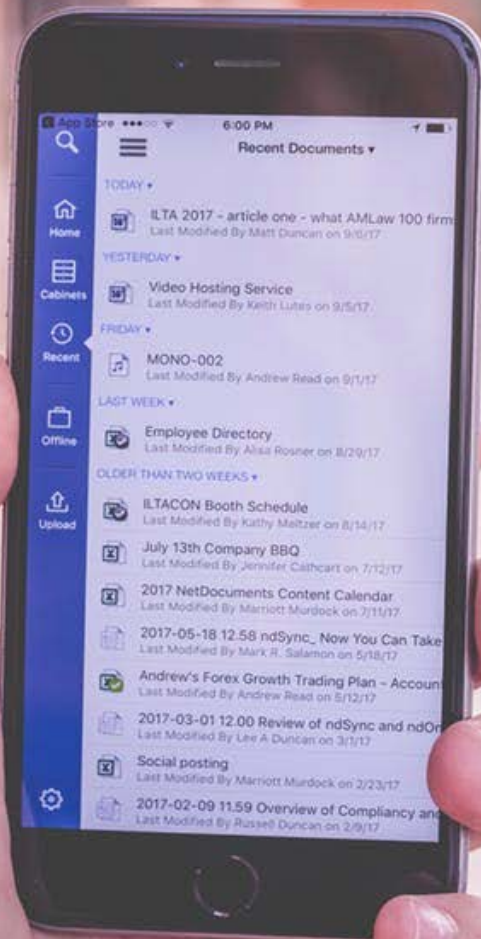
App Store ••••○ 6:00 PM

Recent Documents ▾

Home

Cabinets

Recent

Offline

Upload

TODAY ▾

ILTA 2017 - article one - what AMLaw 100 firm
Last Modified By Matt Duncan on 9/6/17

YESTERDAY ▾

Video Hosting Service
Last Modified By Keith Lutes on 9/5/17

FRIDAY ▾

MONO-002
Last Modified By Andrew Read on 9/1/17

LAST WEEK ▾

Employee Directory
Last Modified By Alisa Rosner on 8/29/17

OLDER THAN TWO WEEKS ▾

ILTACON Booth Schedule
Last Modified By Kathy Meltzer on 8/14/17

July 13th Company BBQ
Last Modified By Jennifer Cathcart on 7/12/17

2017 NetDocuments Content Calendar
Last Modified By Marriott Murdock on 7/11/17

2017-05-18 12.58 ndSync_ Now You Can Take
Last Modified By Mark R. Salamon on 5/18/17

Andrew's Forex Growth Trading Plan - Accoun
Last Modified By Andrew Read on 5/12/17

2017-03-01 12.00 Review of ndSync and ndOn
Last Modified By Lee A Duncan on 3/1/17

Social posting
Last Modified By Marriott Murdock on 2/23/17

2017-02-09 11.59 Overview of Compliancy and
Last Modified By Russell Duncan on 2/9/17